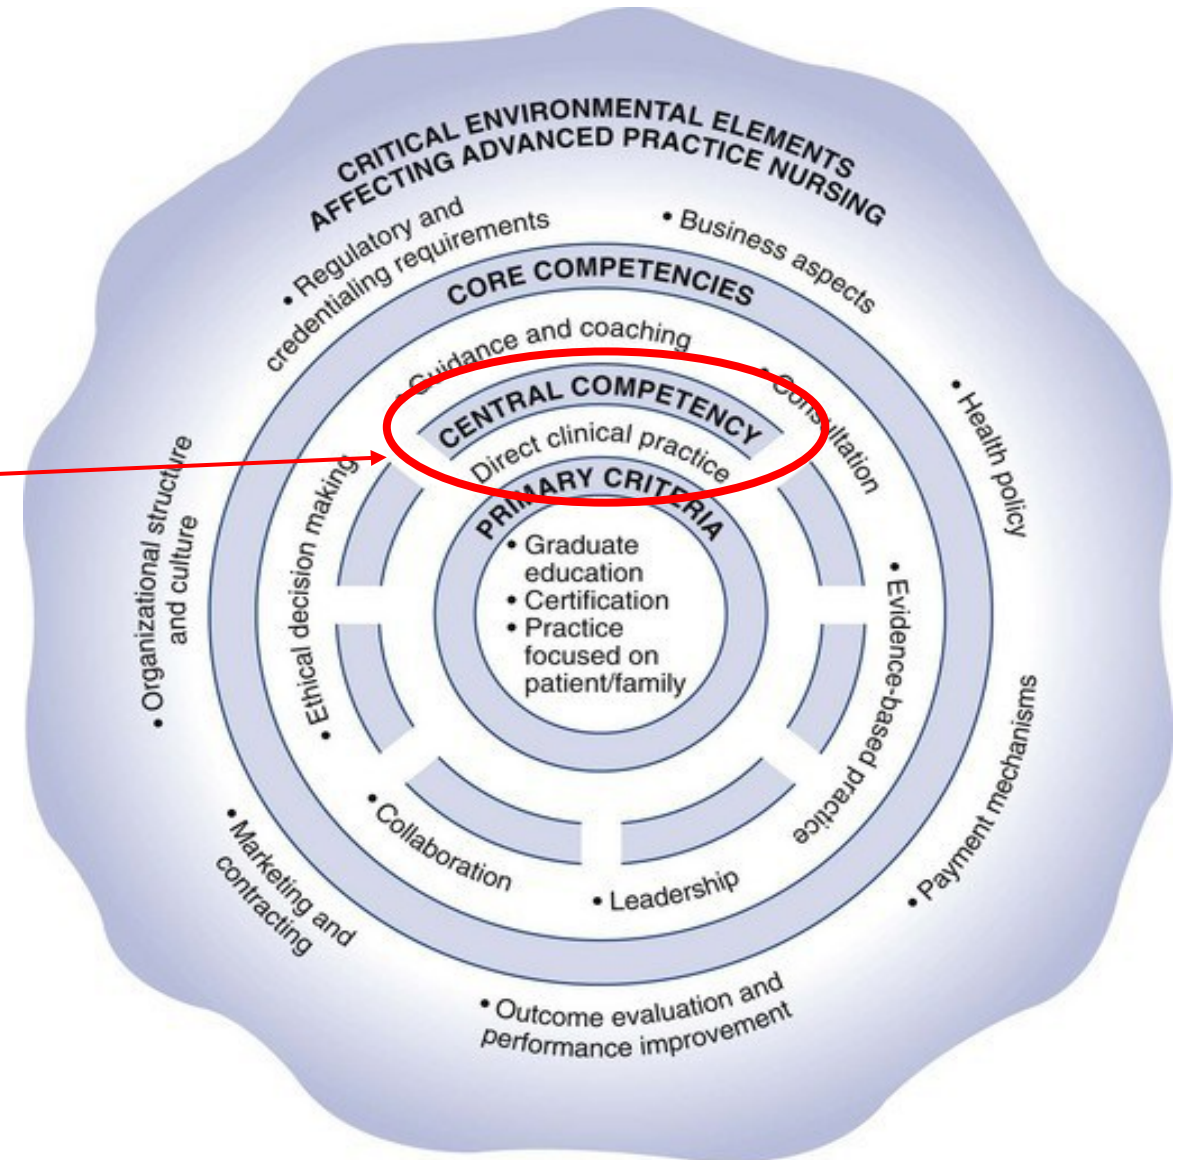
CRITICAL ENVIRONMENTAL ELEMENTS AFFECTING ADVANCED PRACTICE NURSING

• Regulatory and credentialing requirements

• Business aspects

• Health policy

• Payment mechanisms

• Outcome evaluation and performance improvement

• Marketing and contracting

• Organizational structure and culture

CORE COMPETENCIES

• Guidance and coaching

• Consultation

• Evidence-based practice

• Leadership

• Collaboration

• Ethical decision making

CENTRAL COMPETENCY

Direct clinical practice

PRIMARY CRITERIA

• Graduate education
• Certification
• Practice focused on patient/family